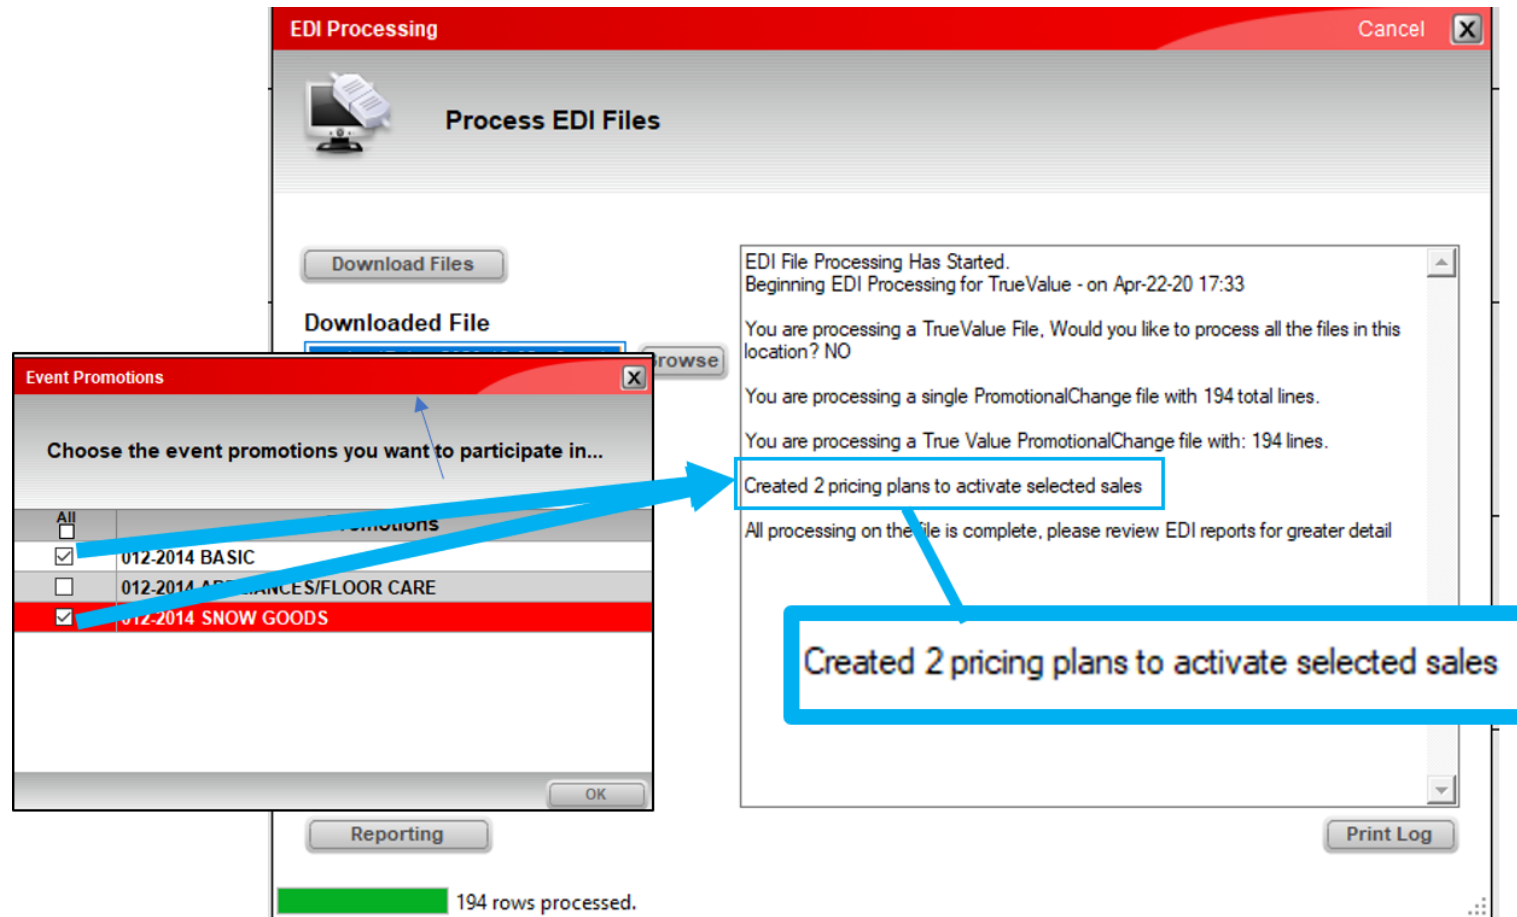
EDI Processing

Cancel

Process EDI Files

Download Files

Downloaded File

rowse

Event Promotions

Choose the event promotions you want to participate in...

| All | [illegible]motions |
|---|---|
| ☑ | 012-2014 BASIC |
| ☐ | 012-2014 A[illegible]ANCES/FLOOR CARE |
| ☑ | 012-2014 SNOW GOODS |

OK

EDI File Processing Has Started.
Beginning EDI Processing for TrueValue - on Apr-22-20 17:33

You are processing a TrueValue File, Would you like to process all the files in this location? NO

You are processing a single PromotionalChange file with 194 total lines.

You are processing a True Value PromotionalChange file with: 194 lines.

Created 2 pricing plans to activate selected sales

All processing on the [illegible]le is complete, please review EDI reports for greater detail

Created 2 pricing plans to activate selected sales

Reporting

Print Log

194 rows processed.